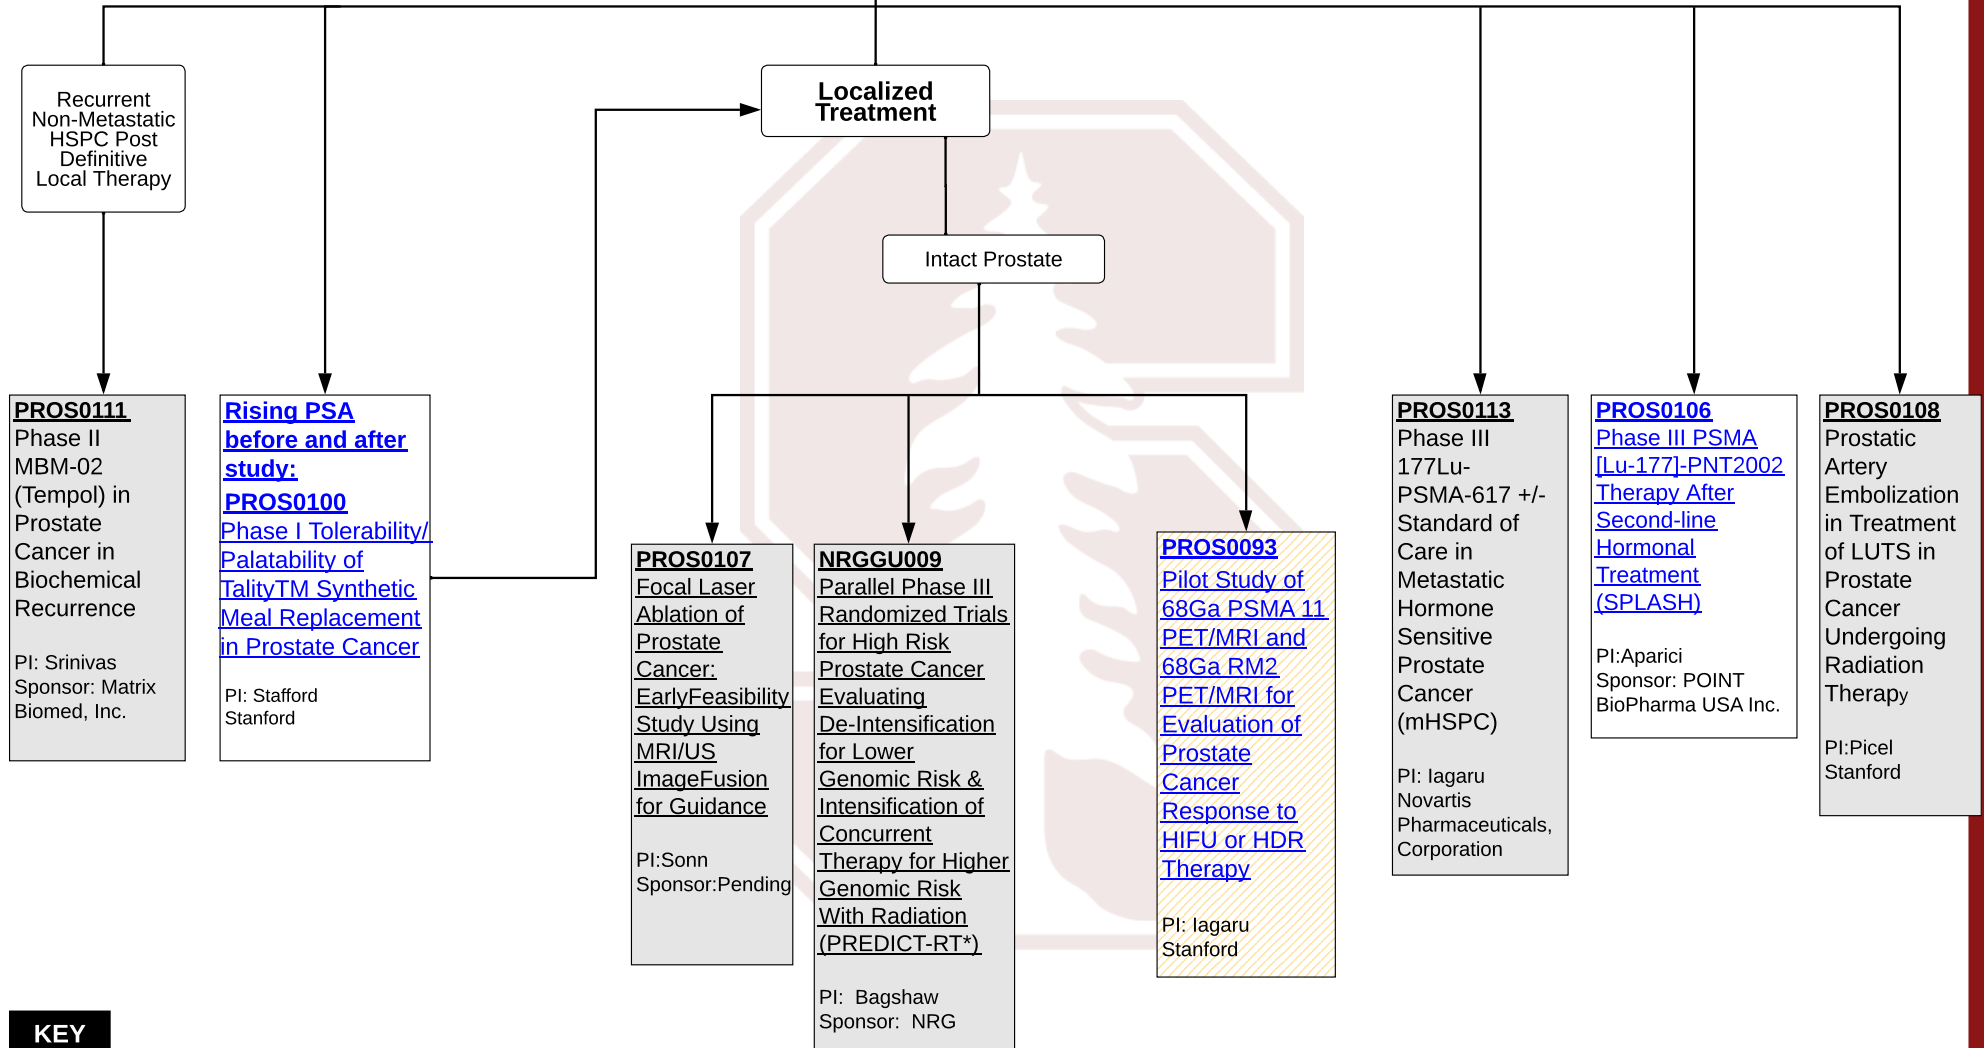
Recurrent Non-Metastatic HSPC Post Definitive Local Therapy

Localized Treatment

Intact Prostate

PROS0111
Phase II MBM-02 (Tempol) in Prostate Cancer in Biochemical Recurrence

PI: Srinivas
Sponsor: Matrix Biomed, Inc.

Rising PSA before and after study:
PROS0100
Phase I Tolerability/ Palatability of TalityTM Synthetic Meal Replacement in Prostate Cancer

PI: Stafford
Stanford

PROS0107
Focal Laser Ablation of Prostate Cancer: EarlyFeasibility Study Using MRI/US ImageFusion for Guidance

PI:Sonn
Sponsor:Pending

NRGGU009
Parallel Phase III Randomized Trials for High Risk Prostate Cancer Evaluating De-Intensification for Lower Genomic Risk & Intensification of Concurrent Therapy for Higher Genomic Risk With Radiation (PREDICT-RT*)

PI: Bagshaw
Sponsor: NRG

PROS0093
Pilot Study of 68Ga PSMA 11 PET/MRI and 68Ga RM2 PET/MRI for Evaluation of Prostate Cancer Response to HIFU or HDR Therapy

PI: Iagaru
Stanford

PROS0113
Phase III 177Lu-PSMA-617 +/- Standard of Care in Metastatic Hormone Sensitive Prostate Cancer (mHSPC)

PI: Iagaru
Novartis Pharmaceuticals, Corporation

PROS0106
Phase III PSMA [Lu-177]-PNT2002 Therapy After Second-line Hormonal Treatment (SPLASH)

PI:Aparici
Sponsor: POINT BioPharma USA Inc.

PROS0108
Prostatic Artery Embolization in Treatment of LUTS in Prostate Cancer Undergoing Radiation Therapy

PI:Picel
Stanford

KEY